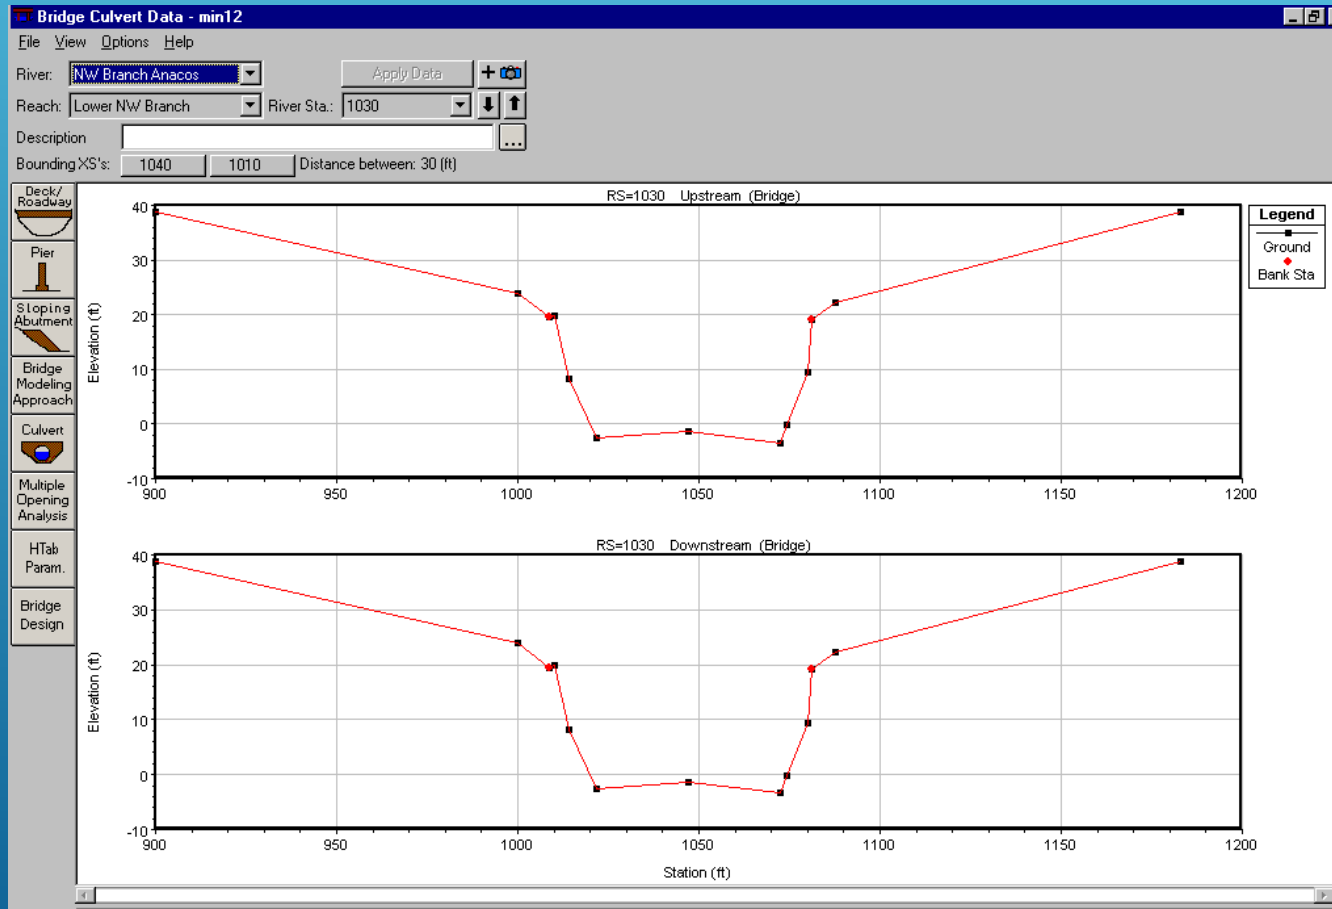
Bridge Culvert Data - min12

File View Options Help

River: NW Branch Anacos

Apply Data

Reach: Lower NW Branch River Sta.: 1030

Description

Bounding XS's: 1040 1010 Distance between: 30 (ft)

Deck/ Roadway

Pier

Sloping Abutment

Bridge Modeling Approach

Culvert

Multiple Opening Analysis

HTab Param.

Bridge Design

RS=1030 Upstream (Bridge)

Legend

Ground

Bank Sta

Elevation (ft)

40
30
20
10
0
-10

900 950 1000 1050 1100 1150 1200

RS=1030 Downstream (Bridge)

Elevation (ft)

40
30
20
10
0
-10

900 950 1000 1050 1100 1150 1200

Station (ft)